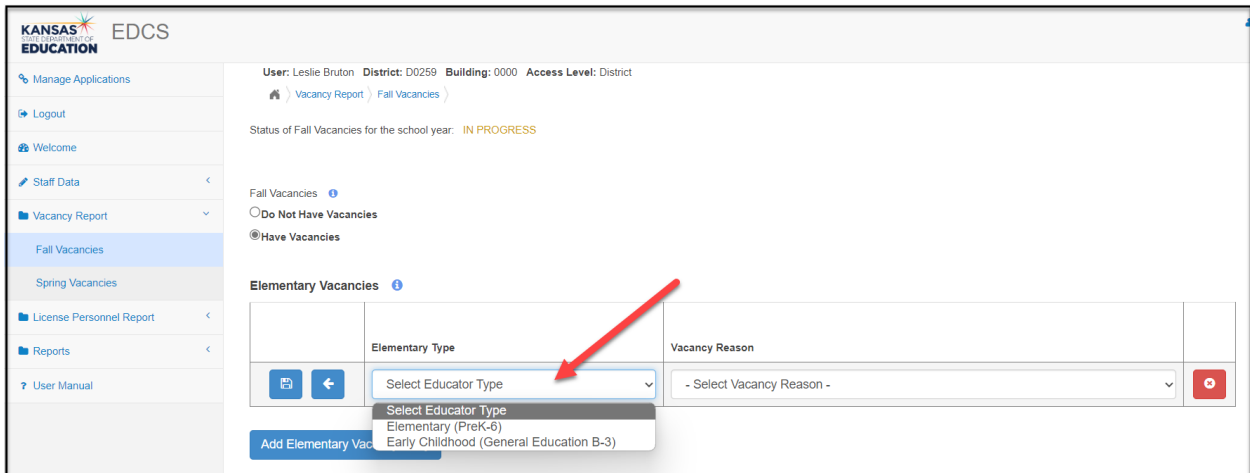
KANSAS STATE DEPARTMENT OF EDUCATION EDCS

Manage Applications
Logout
Welcome
Staff Data
Vacancy Report
Fall Vacancies
Spring Vacancies
License Personnel Report
Reports
User Manual

User: Leslie Bruton District: D0259 Building: 0000 Access Level: District

Vacancy Report 〉 Fall Vacancies

Status of Fall Vacancies for the school year: IN PROGRESS

Fall Vacancies
Do Not Have Vacancies
Have Vacancies

Elementary Vacancies

| | Elementary Type | Vacancy Reason | |
|---|---|---|---|
| | Select Educator Type | - Select Vacancy Reason - | |

Select Educator Type
Elementary (PreK-6)
Early Childhood (General Education B-3)

Add Elementary Vac